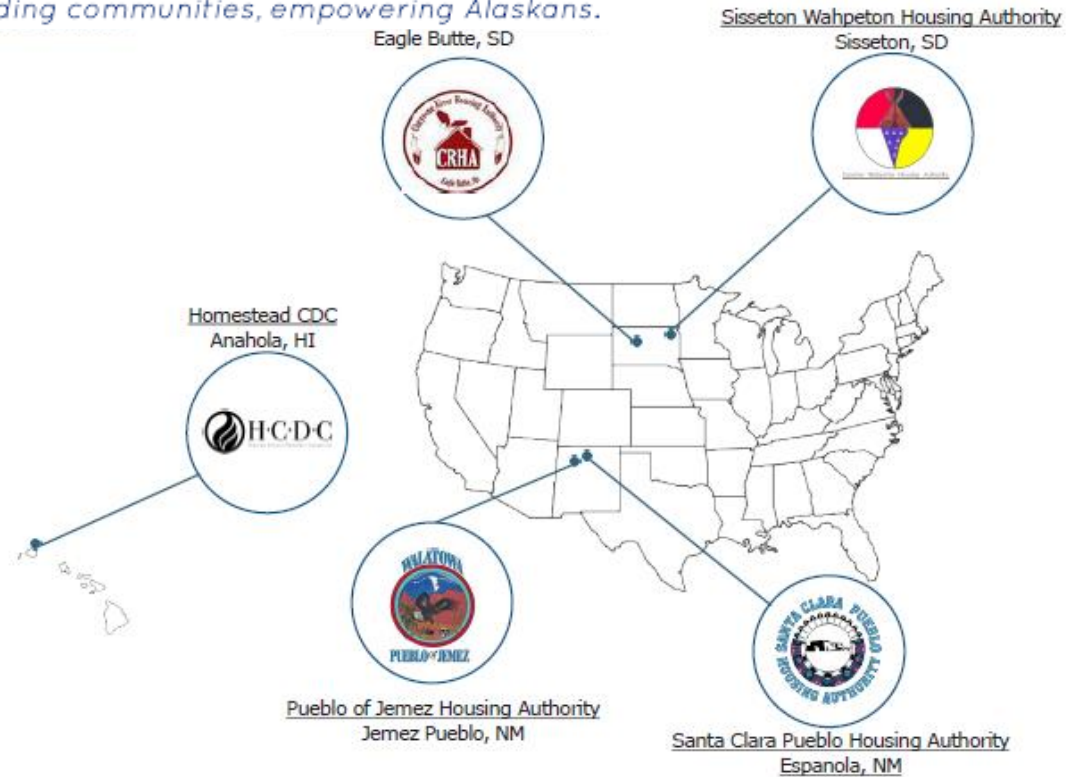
ding communities, empowering Alaskans.

Eagle Butte, SD

Cheyenne River Housing Authority
CRHA
Eagle Butte, SD

Sisseton Wahpeton Housing Authority
Sisseton, SD

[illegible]

Homestead CDC
Anahola, HI

H·C·D·C

HALATOWA
PUEBLO of JEMEZ

Pueblo of Jemez Housing Authority
Jemez Pueblo, NM

SANTA CLARA PUEBLO HOUSING AUTHORITY

Santa Clara Pueblo Housing Authority
Espanola, NM